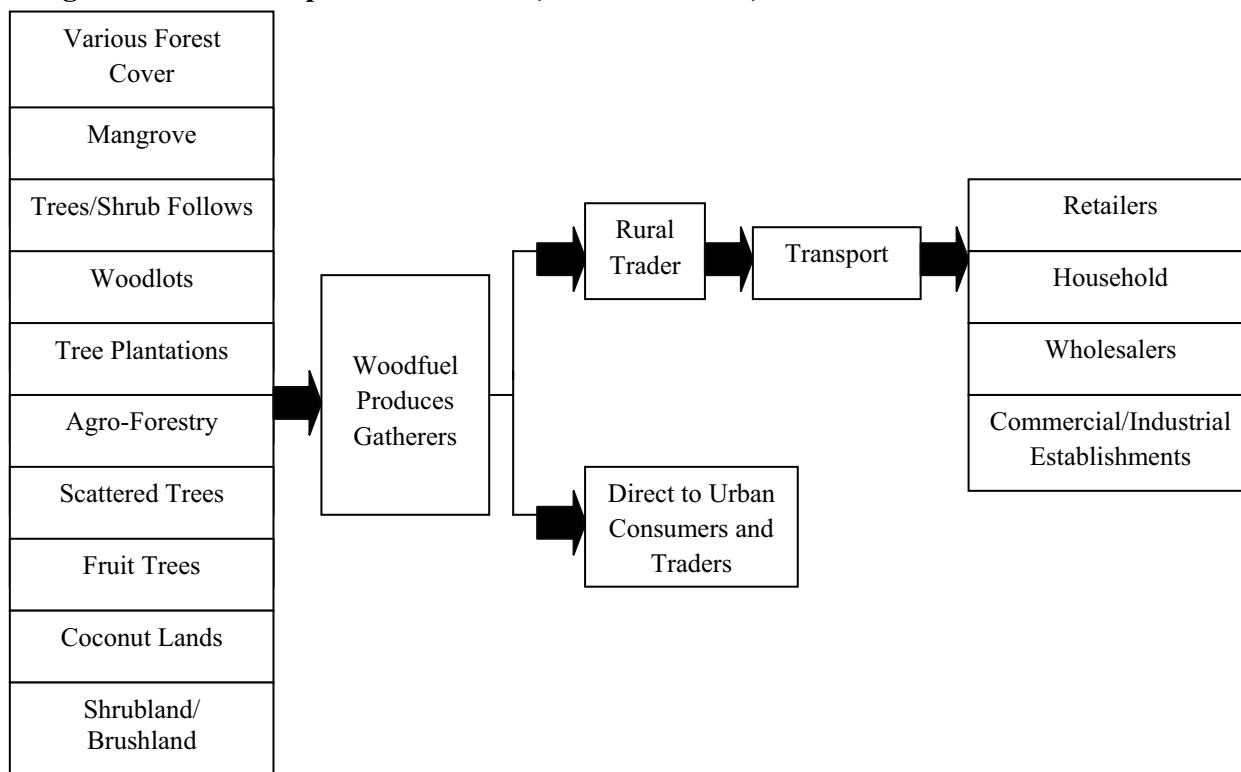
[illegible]

Various Forest Cover

Mangrove

Trees/Shrub Follows

Woodlots

Tree Plantations

Agro-Forestry

Scattered Trees

Fruit Trees

Coconut Lands

Shrubland/ Brushland

Woodfuel Produces Gatherers

Rural Trader

Transport

Direct to Urban Consumers and Traders

Retailers

Household

Wholesalers

Commercial/Industrial Establishments